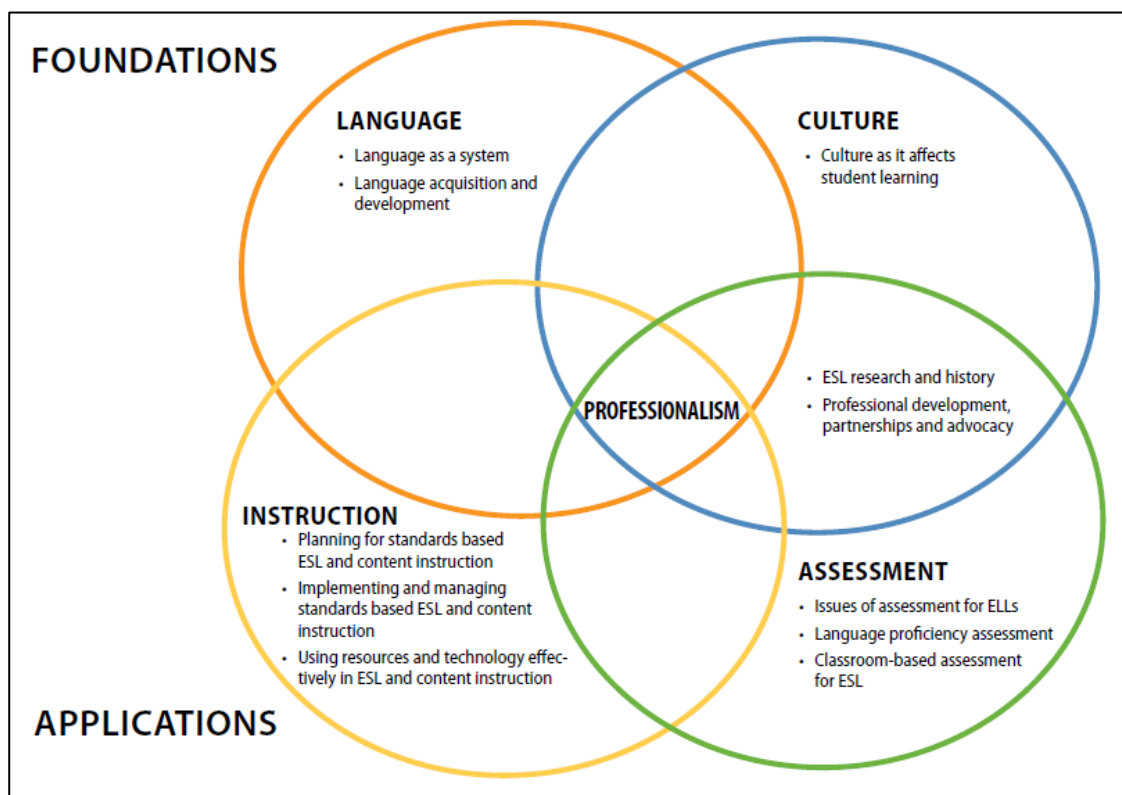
FOUNDATIONS

LANGUAGE
• Language as a system
• Language acquisition and development

CULTURE
• Culture as it affects student learning

PROFESSIONALISM
• ESL research and history
• Professional development, partnerships and advocacy

INSTRUCTION
• Planning for standards based ESL and content instruction
• Implementing and managing standards based ESL and content instruction
• Using resources and technology effectively in ESL and content instruction

ASSESSMENT
• Issues of assessment for ELLs
• Language proficiency assessment
• Classroom-based assessment for ESL

APPLICATIONS